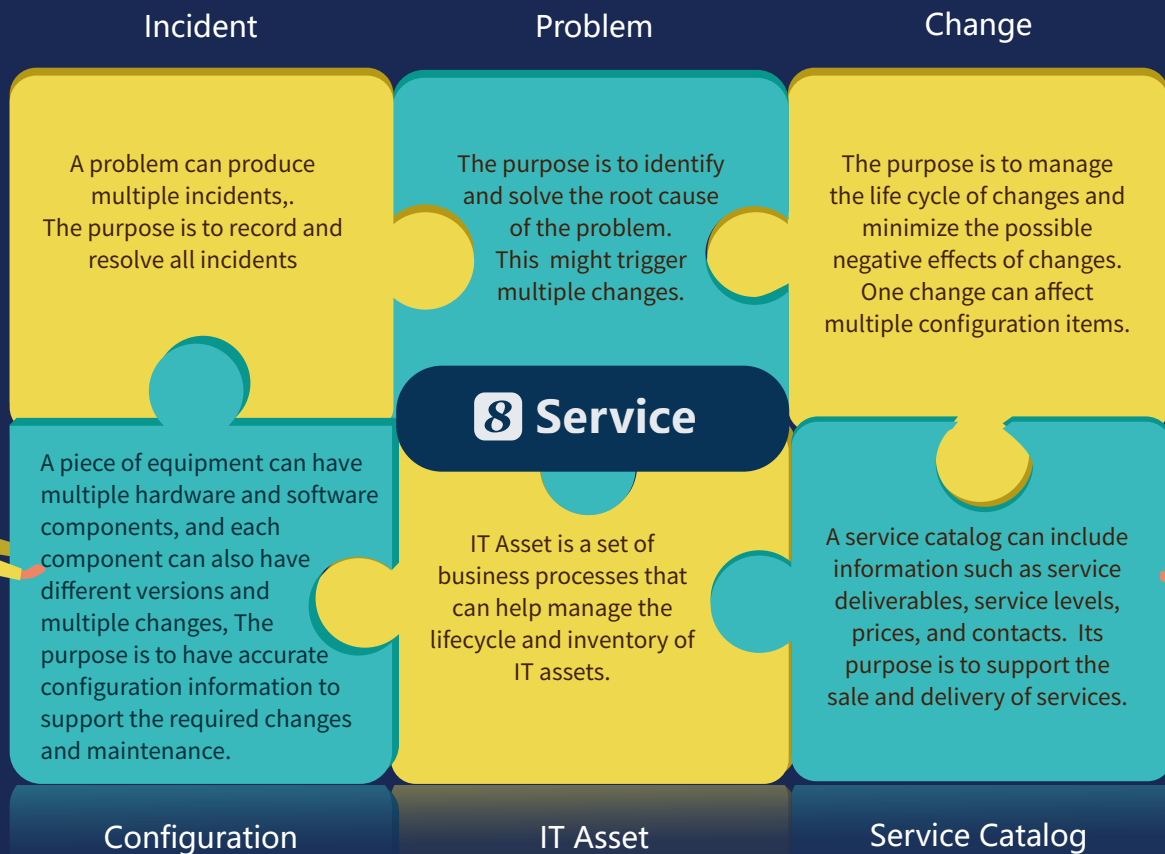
Incident

Problem

Change

A problem can produce multiple incidents,. The purpose is to record and resolve all incidents

The purpose is to identify and solve the root cause of the problem. This might trigger multiple changes.

The purpose is to manage the life cycle of changes and minimize the possible negative effects of changes. One change can affect multiple configuration items.

8 Service

A piece of equipment can have multiple hardware and software components, and each component can also have different versions and multiple changes, The purpose is to have accurate configuration information to support the required changes and maintenance.

IT Asset is a set of business processes that can help manage the lifecycle and inventory of IT assets.

A service catalog can include information such as service deliverables, service levels, prices, and contacts. Its purpose is to support the sale and delivery of services.

Configuration

IT Asset

Service Catalog